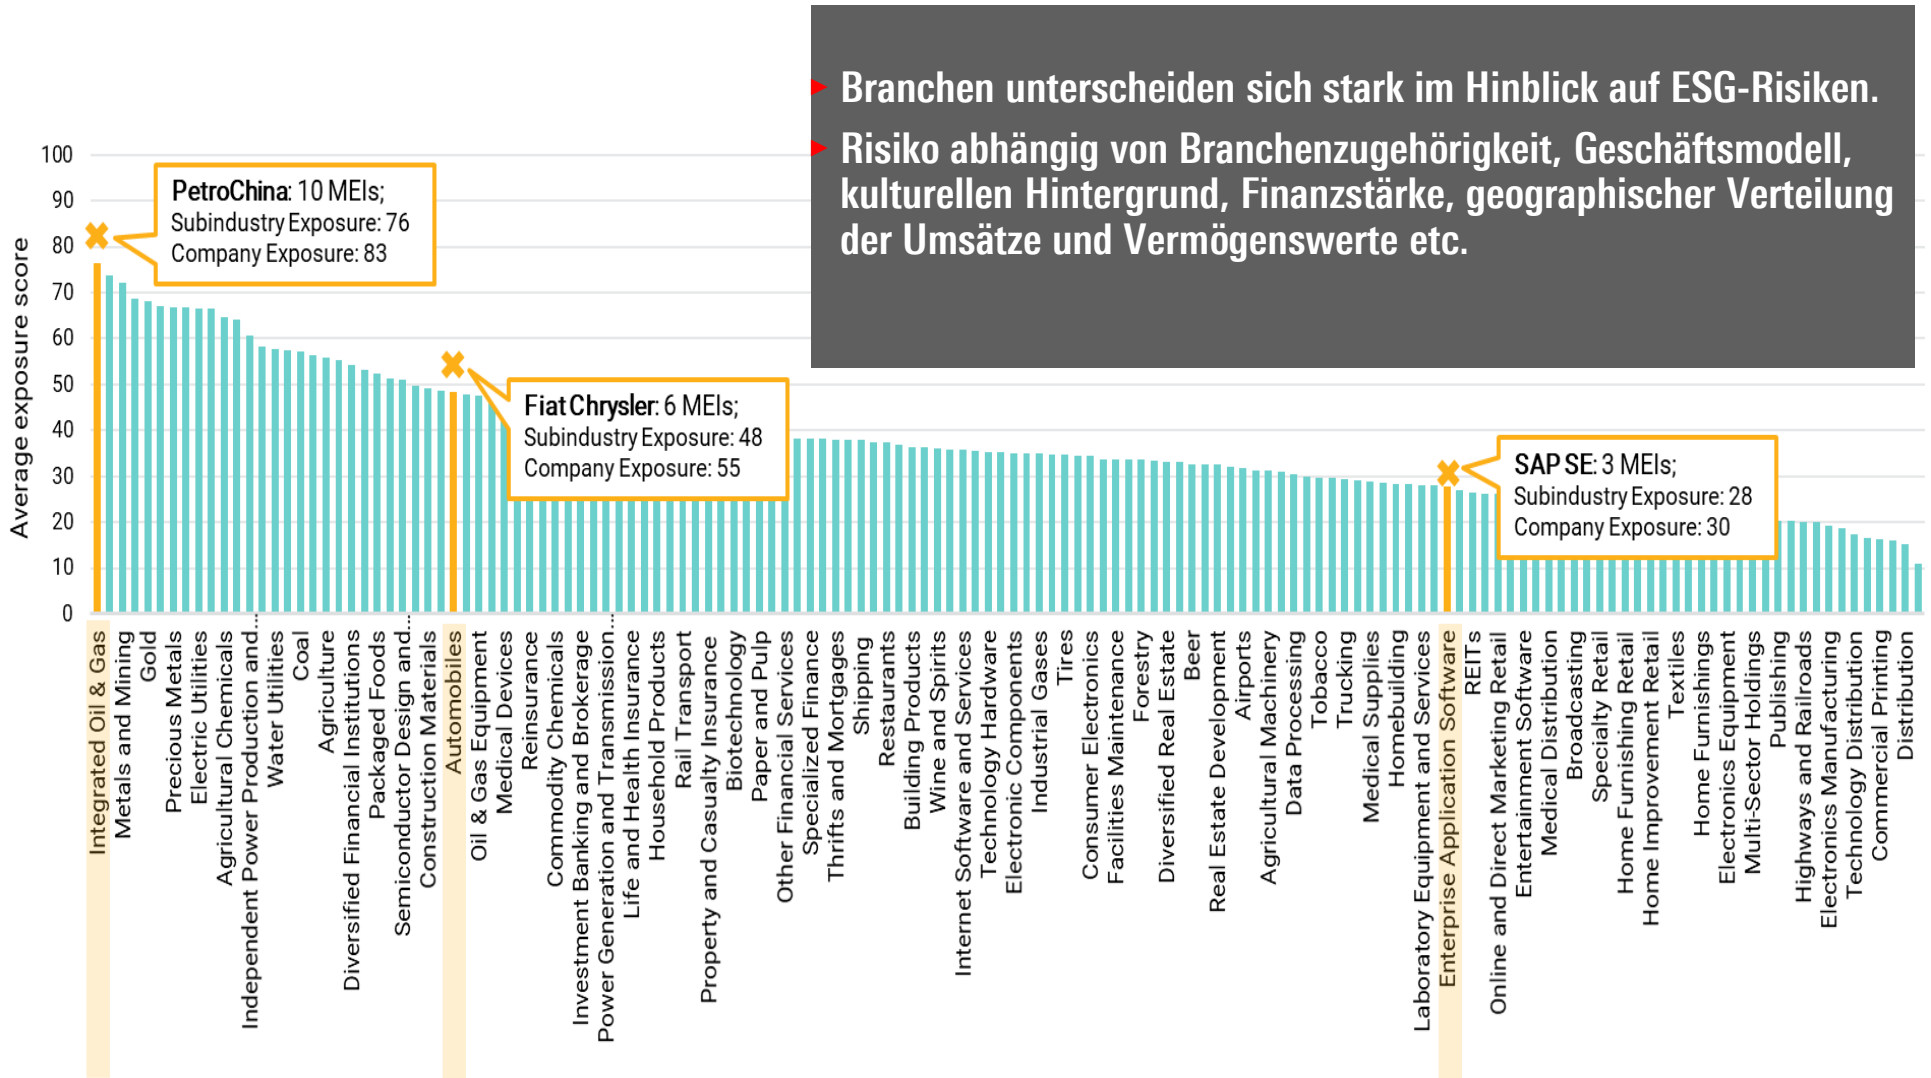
Branchen unterscheiden sich stark im Hinblick auf ESG-Risiken.

Risiko abhängig von Branchenzugehörigkeit, Geschäftsmodell, kulturellen Hintergrund, Finanzstärke, geographischer Verteilung der Umsätze und Vermögenswerte etc.

PetroChina: 10 MEIs;
Subindustry Exposure: 76
Company Exposure: 83

Fiat Chrysler: 6 MEIs;
Subindustry Exposure: 48
Company Exposure: 55

SAP SE: 3 MEIs;
Subindustry Exposure: 28
Company Exposure: 30

Average exposure score

100
90
80
70
60
50
40
30
20
10
0

Integrated Oil & Gas
Metals and Mining
Gold
Precious Metals
Electric Utilities
Agricultural Chemicals
Independent Power Production and...
Water Utilities
Coal
Agriculture
Diversified Financial Institutions
Packaged Foods
Semiconductor Design and...
Construction Materials
Automobiles
Oil & Gas Equipment
Medical Devices
Reinsurance
Commodity Chemicals
Investment Banking and Brokerage
Power Generation and Transmission...
Life and Health Insurance
Household Products
Rail Transport
Property and Casualty Insurance
Biotechnology
Paper and Pulp
Other Financial Services
Specialized Finance
Thrifts and Mortgages
Shipping
Restaurants
Building Products
Wine and Spirits
Internet Software and Services
Technology Hardware
Electronic Components
Industrial Gases
Tires
Consumer Electronics
Facilities Maintenance
Forestry
Diversified Real Estate
Beer
Real Estate Development
Airports
Agricultural Machinery
Data Processing
Tobacco
Trucking
Medical Supplies
Homebuilding
Laboratory Equipment and Services
Enterprise Application Software
REITs
Online and Direct Marketing Retail
Entertainment Software
Medical Distribution
Broadcasting
Specialty Retail
Home Furnishing Retail
Home Improvement Retail
Textiles
Home Furnishings
Electronics Equipment
Multi-Sector Holdings
Publishing
Highways and Railroads
Electronics Manufacturing
Technology Distribution
Commercial Printing
Distribution